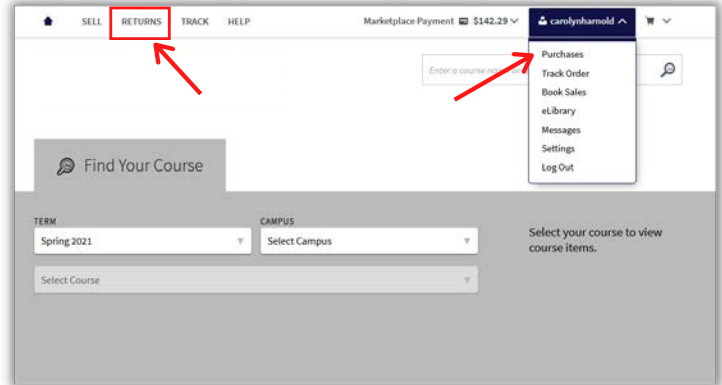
SELL RETURNS TRACK HELP

Marketplace Payment $142.29

carolynharnold

Enter a course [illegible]

Purchases
Track Order
Book Sales
eLibrary
Messages
Settings
Log Out

Find Your Course

TERM
Spring 2021

CAMPUS
Select Campus

Select Course

Select your course to view course items.